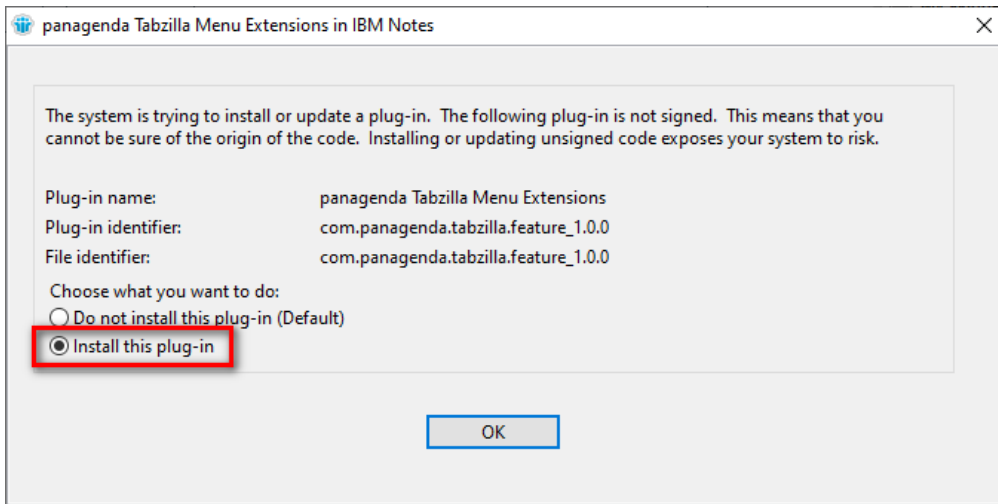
panagenda Tabzilla Menu Extensions in IBM Notes

The system is trying to install or update a plug-in. The following plug-in is not signed. This means that you cannot be sure of the origin of the code. Installing or updating unsigned code exposes your system to risk.

| | |
|---|---|
| Plug-in name: | panagenda Tabzilla Menu Extensions |
| Plug-in identifier: | com.panagenda.tabzilla.feature_1.0.0 |
| File identifier: | com.panagenda.tabzilla.feature_1.0.0 |

Choose what you want to do:
Do not install this plug-in (Default)
Install this plug-in

OK